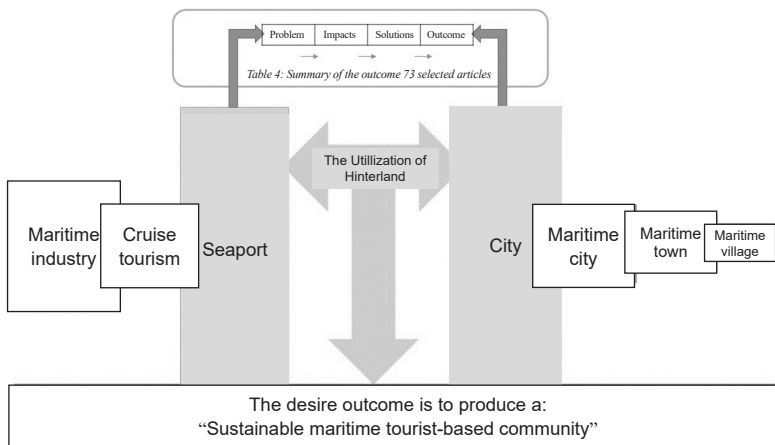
| Problem | Impacts | Solutions | Outcome |
|---|---|---|---|

Table 4: Summary of the outcome 73 selected articles

The Utillization of Hinterland

Maritime industry

Cruise tourism

Seaport

City

Maritime city

Maritime town

Maritime village

The desire outcome is to produce a:
"Sustainable maritime tourist-based community"